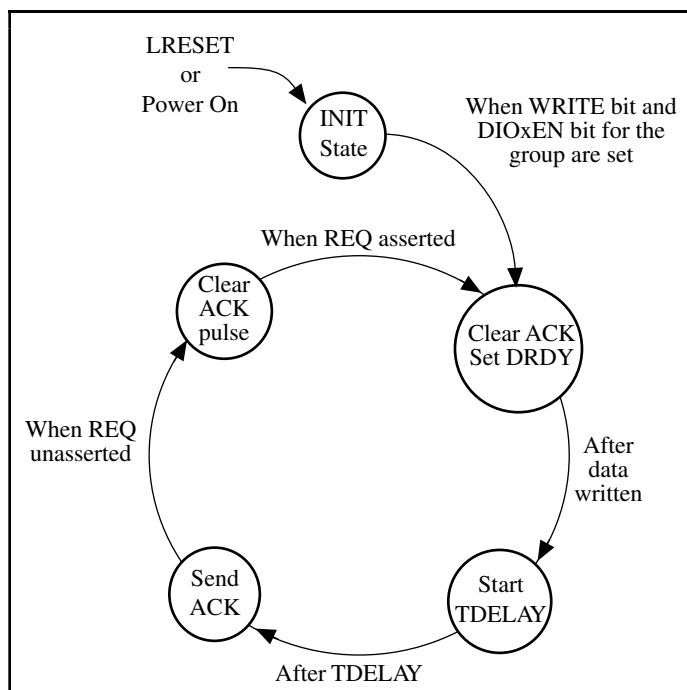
LRESET
or
Power On

INIT
State

When WRITE bit and DIOxEN bit for the group are set

When REQ asserted

Clear
ACK
pulse

Clear ACK
Set DRDY

When REQ unasserted

After data written

Send
ACK

Start
TDELAY

After TDELAY